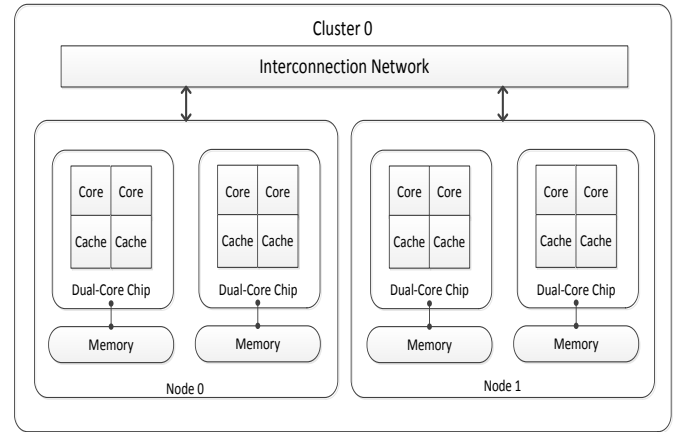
Cluster 0

Interconnection Network

Core
Core
Cache
Cache
Dual-Core Chip
Memory

Core
Core
Cache
Cache
Dual-Core Chip
Memory

Node 0

Core
Core
Cache
Cache
Dual-Core Chip
Memory

Core
Core
Cache
Cache
Dual-Core Chip
Memory

Node 1